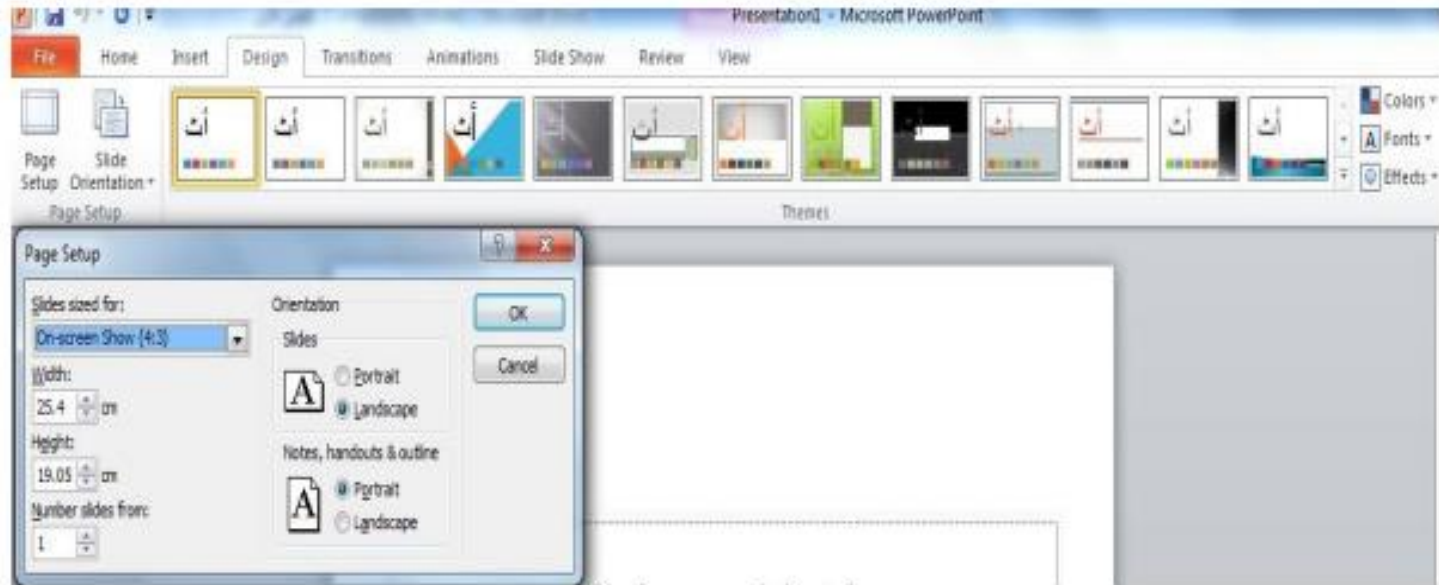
Presentation1 - Microsoft PowerPoint

File Home Insert Design Transitions Animations Slide Show Review View

Page Setup Slide Orientation

Page Setup

أت أت أت أت أت أت أت أت أت أت أت

Themes

Colors
Fonts
Effects

Page Setup

Slides sized for:
On-screen Show (4:3)
Width:
25.4 cm
Height:
19.05 cm
Number slides from:
1

Orientation
Slides
A
Portrait
Landscape
Notes, handouts & outline
A
Portrait
Landscape

OK
Cancel